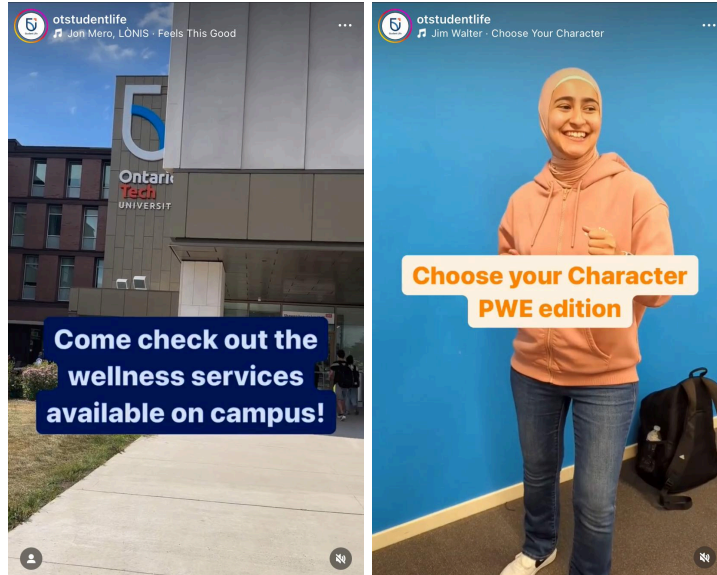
otstudentlife
Jon Mero, LÒNIS · Feels This Good

Ontario Tech University

Come check out the wellness services available on campus!

otstudentlife
Jim Walter · Choose Your Character

Choose your Character PWE edition